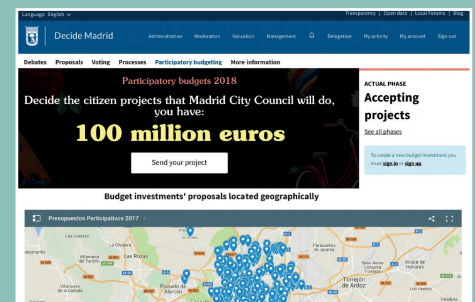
Language: English

Transparency | Open data | Local Forums | Blog

Decide Madrid

Administration Moderation Valuation Management Delegation My activity My account Sign out

Debates Proposals Voting Processes Participatory budgeting More information

Participatory budgets 2018

Decide the citizen projects that Madrid City Council will do, you have:

100 million euros

Send your project

ACTUAL PHASE

Accepting projects

See all phases

To create a new budget investment you must sign in or sign up.

Budget investments' proposals located geographically

Presupuestos Participativos 2017

Las Rozas

Pozuelo de Alarcón

Paracuellos de Jarama

Torrejón de Ardoz

Alcalá de Henares

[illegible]